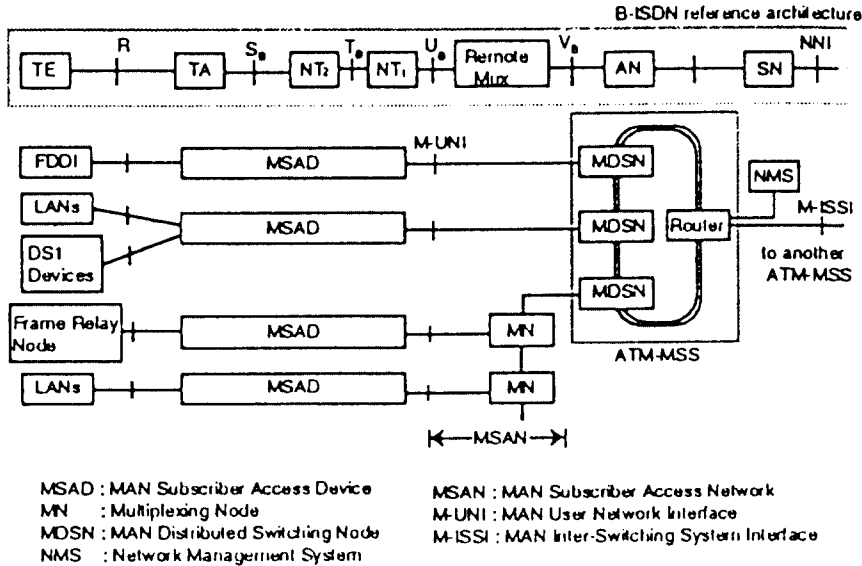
B-ISDN reference architecture

TE R TA $S_B$ $NT_2$ $T_B$ $NT_1$ $U_B$ Remote Mux $V_B$ AN SN NNI

FDDI MSAD M-UNI MDSN

LANs MSAD MDSN Router NMS M-ISSI to another ATM-MSS

DS1 Devices

MDSN

Frame Relay Node MSAD MN

LANs MSAD MN

ATM-MSS

MSAN

MSAD : MAN Subscriber Access Device
MN : Multiplexing Node
MDSN : MAN Distributed Switching Node
NMS : Network Management System

MSAN : MAN Subscriber Access Network
M-UNI : MAN User Network Interface
M-ISSI : MAN Inter-Switching System Interface